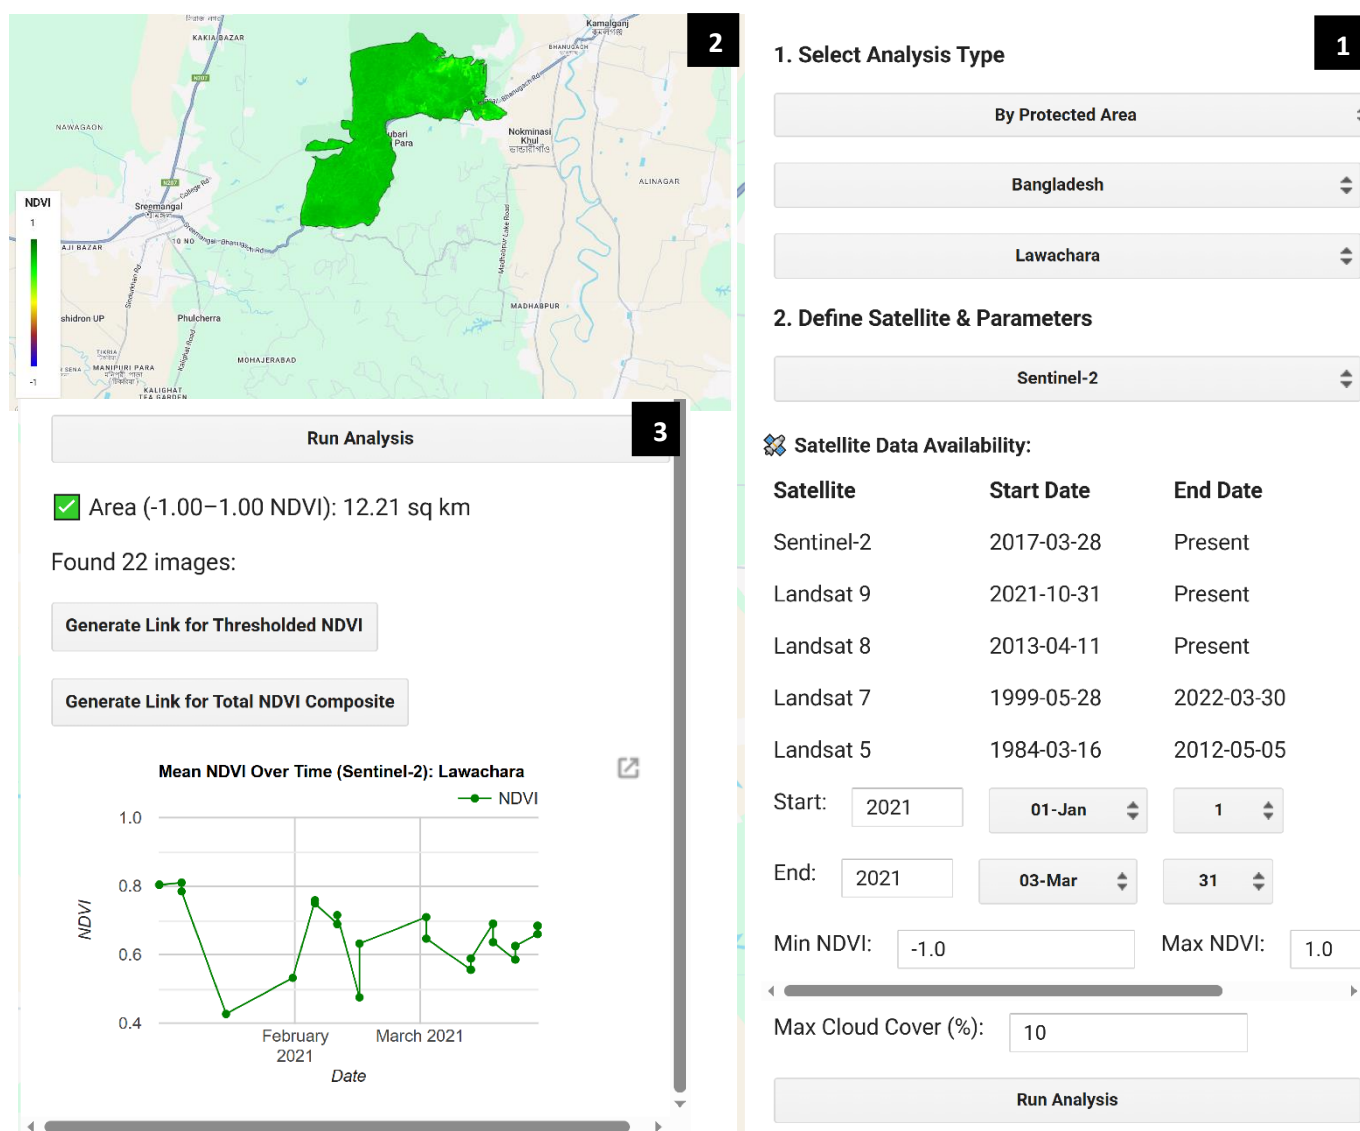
2

KAKIA BAZAR

NAWAGAON

Kamalganj

BHANUGACH

Nokminasi Khul

ALINAGAR

Sreemangal

AJI BAZAR

10 NO

MADHABPUR

shidron UP

Phulcherra

MOHAJERABAD

TIKRIA

MANIPURI PARA

KALIGHAT TEA GARDEN

NDVI

1

-1

1

1. Select Analysis Type

By Protected Area

Bangladesh

Lawachara

2. Define Satellite & Parameters

Sentinel-2

Satellite Data Availability:

| Satellite | Start Date | End Date |
|---|---|---|
| Sentinel-2 | 2017-03-28 | Present |
| Landsat 9 | 2021-10-31 | Present |
| Landsat 8 | 2013-04-11 | Present |
| Landsat 7 | 1999-05-28 | 2022-03-30 |
| Landsat 5 | 1984-03-16 | 2012-05-05 |

Start: 2021 01-Jan 1

End: 2021 03-Mar 31

Min NDVI: -1.0 Max NDVI: 1.0

Max Cloud Cover (%): 10

Run Analysis

3

Run Analysis

Area (-1.00–1.00 NDVI): 12.21 sq km

Found 22 images:

Generate Link for Thresholded NDVI

Generate Link for Total NDVI Composite

Mean NDVI Over Time (Sentinel-2): Lawachara

NDVI

1.0

0.8

0.6

0.4

NDVI

February 2021

March 2021

Date